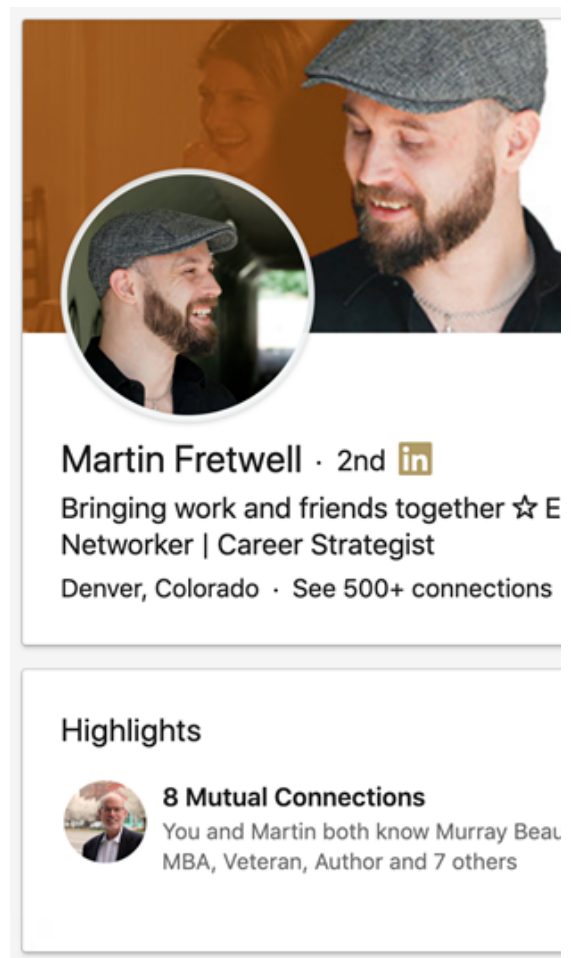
Martin Fretwell · 2nd in

Bringing work and friends together ☆ E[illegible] Networker | Career Strategist

Denver, Colorado · See 500+ connections

Highlights

8 Mutual Connections

You and Martin both know Murray Beau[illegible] MBA, Veteran, Author and 7 others